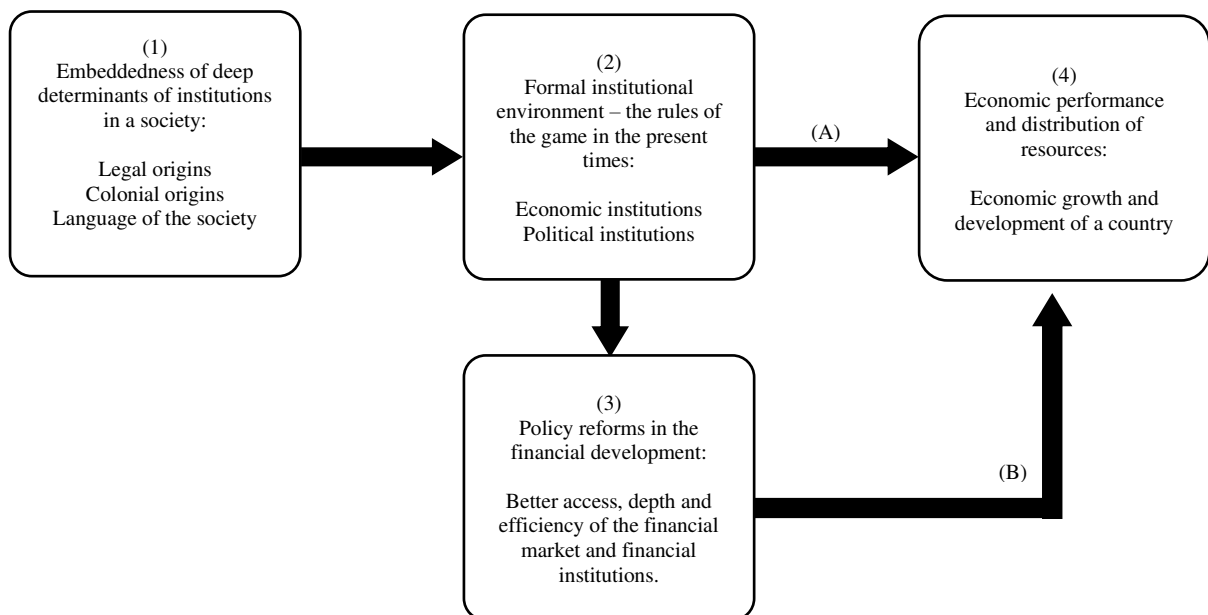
(1)
Embeddedness of deep determinants of institutions in a society:

Legal origins
Colonial origins
Language of the society

(2)
Formal institutional environment – the rules of the game in the present times:

Economic institutions
Political institutions

(A)

(4)
Economic performance and distribution of resources:

Economic growth and development of a country

(3)
Policy reforms in the financial development:

Better access, depth and efficiency of the financial market and financial institutions.

(B)